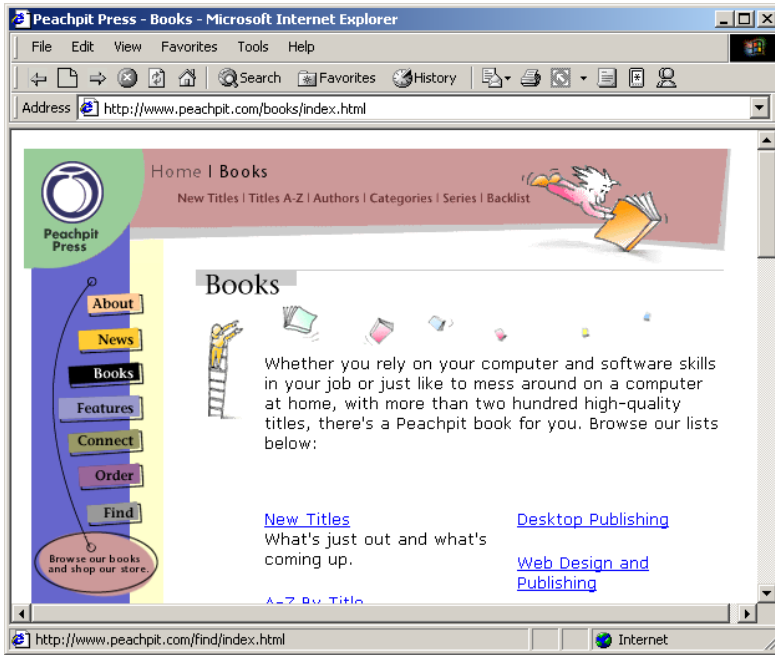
Peachpit Press - Books - Microsoft Internet Explorer

File Edit View Favorites Tools Help

Search Favorites History

Address http://www.peachpit.com/books/index.html

Peachpit Press

Home | Books

New Titles | Titles A-Z | Authors | Categories | Series | Backlist

About
News
Books
Features
Connect
Order
Find

Browse our books and shop our store.

Books

Whether you rely on your computer and software skills in your job or just like to mess around on a computer at home, with more than two hundred high-quality titles, there's a Peachpit book for you. Browse our lists below:

New Titles
What's just out and what's coming up.

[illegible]

Desktop Publishing

Web Design and Publishing

http://www.peachpit.com/find/index.html

Internet